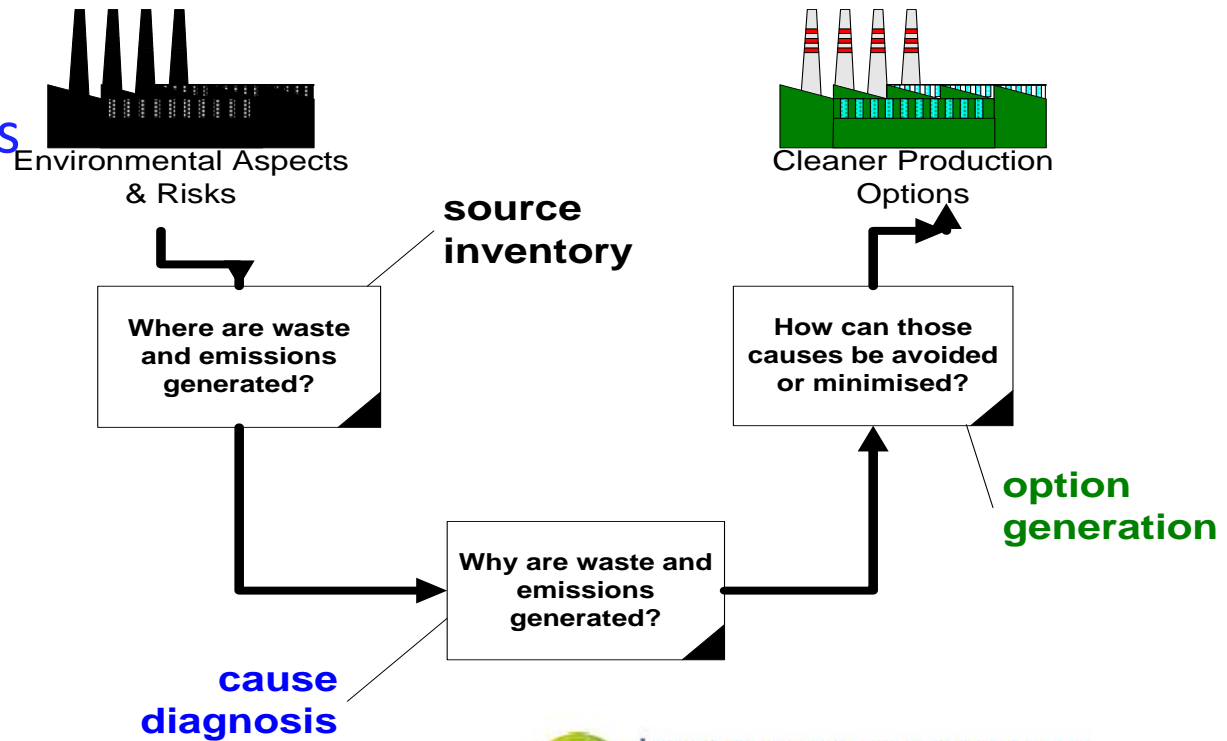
S

Environmental Aspects & Risks

Cleaner Production Options

source inventory

Where are waste and emissions generated?

How can those causes be avoided or minimised?

option generation

Why are waste and emissions generated?

cause diagnosis